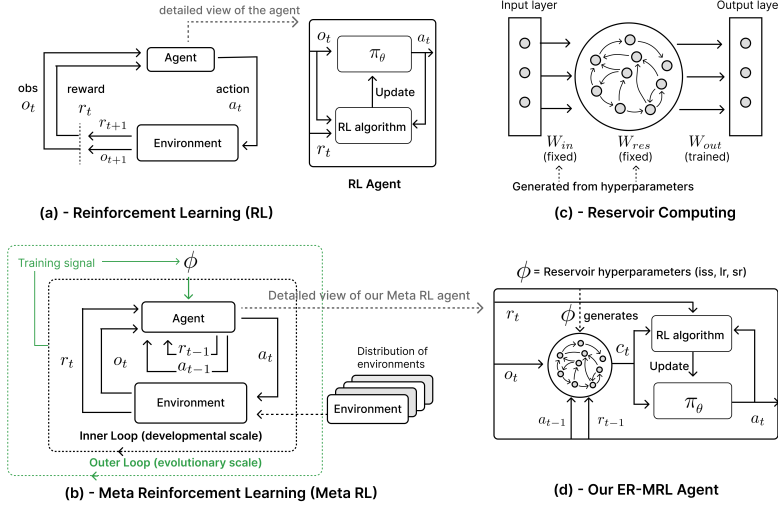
detailed view of the agent

Agent

obs $o_t$

reward $r_t$

action $a_t$

$r_{t+1}$

$o_{t+1}$

Environment

$o_t$

$\pi_\theta$

$a_t$

Update

$r_t$

RL algorithm

RL Agent

(a) - Reinforcement Learning (RL)

Input layer

Output laye

$W_{in}$ (fixed)

$W_{res}$ (fixed)

$W_{out}$ (trained)

Generated from hyperparameters

(c) - Reservoir Computing

Training signal

$\phi$

Detailed view of our Meta RL agent

Agent

$r_t$

$o_t$

$r_{t-1}$

$a_{t-1}$

$a_t$

Environment

Distribution of environments

Environment

Inner Loop (developmental scale)

Outer Loop (evolutionary scale)

(b) - Meta Reinforcement Learning (Meta RL)

$\phi$ = Reservoir hyperparameters (iss, lr, sr)

$r_t$

$\phi$ generates

$c_t$

RL algorithm

Update

$o_t$

$\pi_\theta$

$a_{t-1}$

$r_{t-1}$

$a_t$

(d) - Our ER-MRL Agent